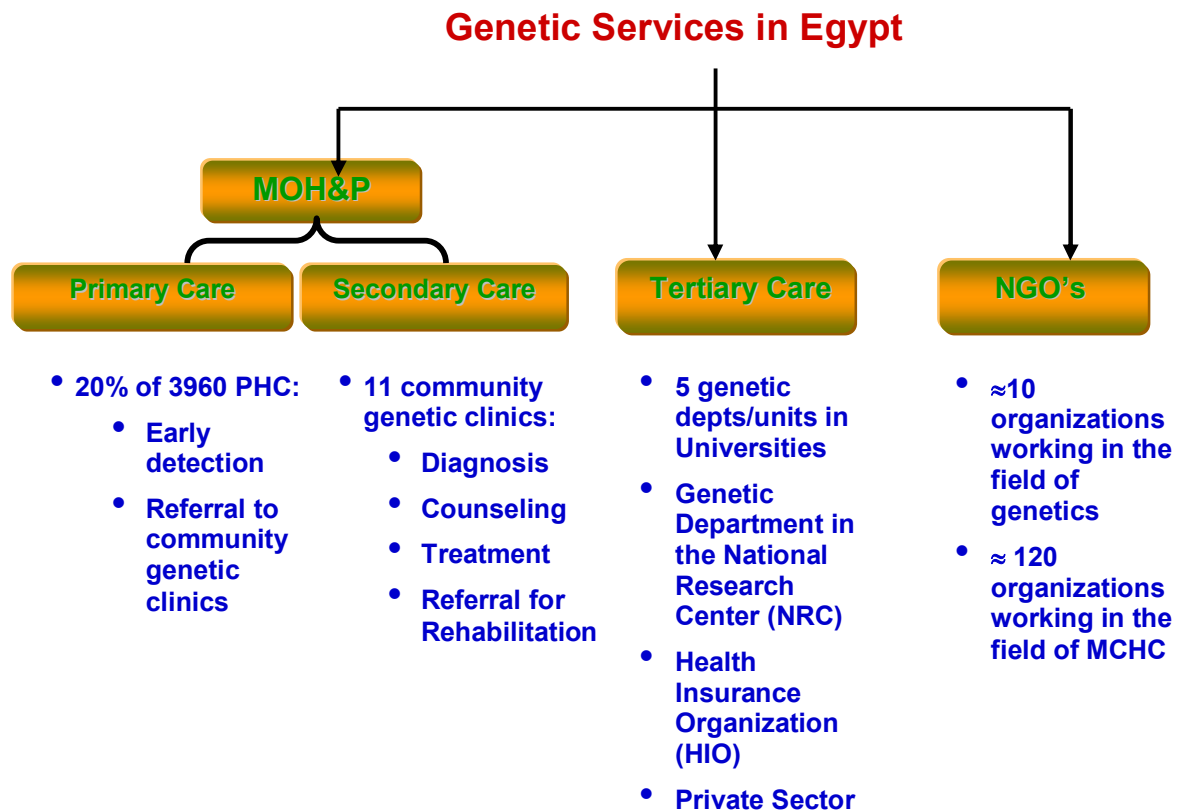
Genetic Services in Egypt

MOH&P

Primary Care

Secondary Care

Tertiary Care

NGO's

• 20% of 3960 PHC:
  • Early detection
  • Referral to community genetic clinics

• 11 community genetic clinics:
  • Diagnosis
  • Counseling
  • Treatment
  • Referral for Rehabilitation

• 5 genetic depts/units in Universities
• Genetic Department in the National Research Center (NRC)
• Health Insurance Organization (HIO)
• Private Sector

• $\approx$10 organizations working in the field of genetics
• $\approx$ 120 organizations working in the field of MCHC